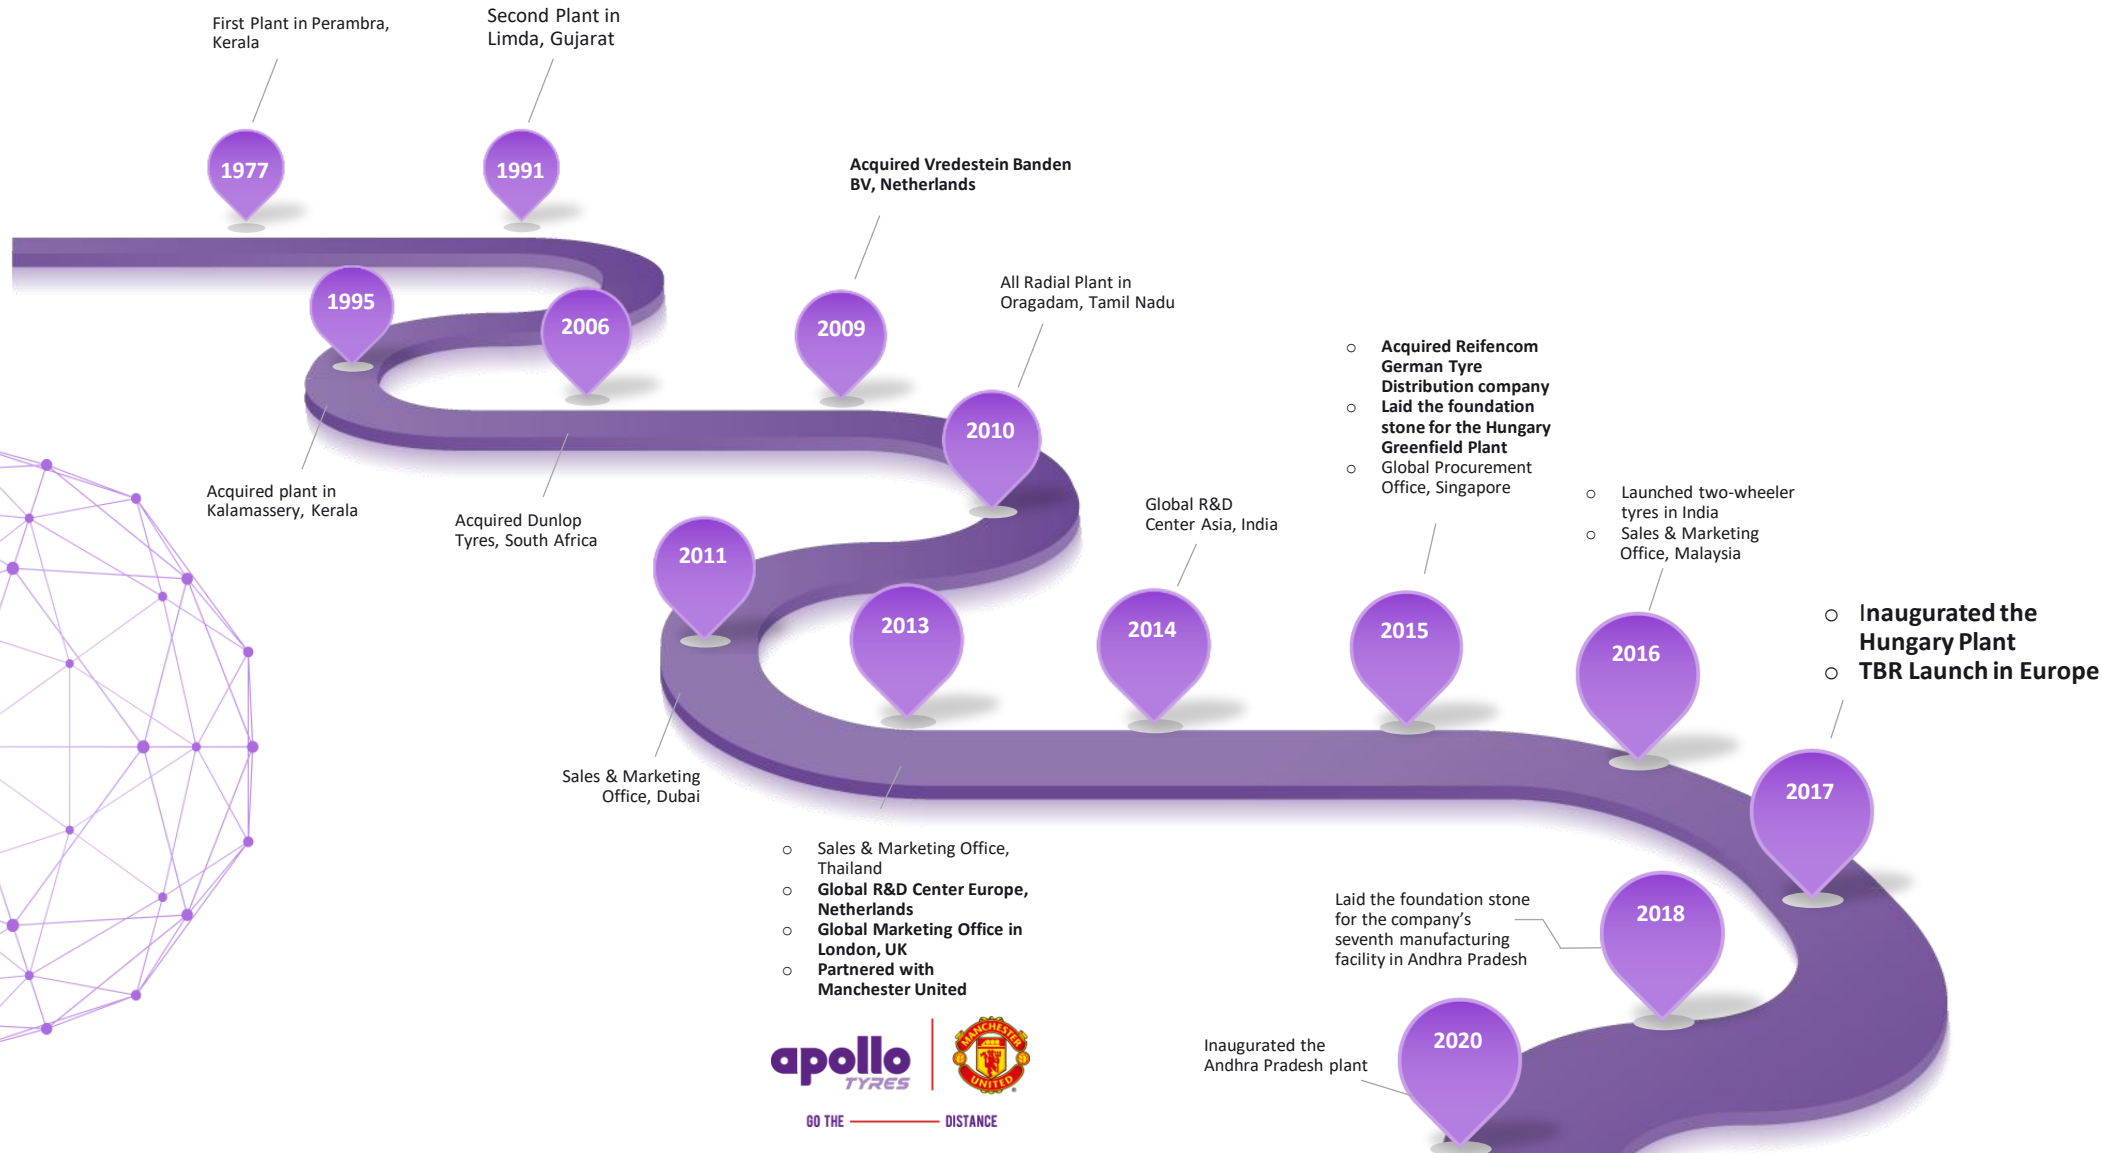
1977
First Plant in Perambra, Kerala

1991
Second Plant in Limda, Gujarat

1995
Acquired plant in Kalamassery, Kerala

2006
Acquired Dunlop Tyres, South Africa

2009
Acquired Vredestein Banden BV, Netherlands

2010
All Radial Plant in Oragadam, Tamil Nadu

2011
Sales & Marketing Office, Dubai

2013
○ Sales & Marketing Office, Thailand
○ Global R&D Center Europe, Netherlands
○ Global Marketing Office in London, UK
○ Partnered with Manchester United

apollo TYRES
GO THE DISTANCE
MANCHESTER UNITED

2014
Global R&D Center Asia, India

2015
○ Acquired Reifencom German Tyre Distribution company
○ Laid the foundation stone for the Hungary Greenfield Plant
○ Global Procurement Office, Singapore

2016
○ Launched two-wheeler tyres in India
○ Sales & Marketing Office, Malaysia

2017
○ Inaugurated the Hungary Plant
○ TBR Launch in Europe

2018
Laid the foundation stone for the company's seventh manufacturing facility in Andhra Pradesh

2020
Inaugurated the Andhra Pradesh plant